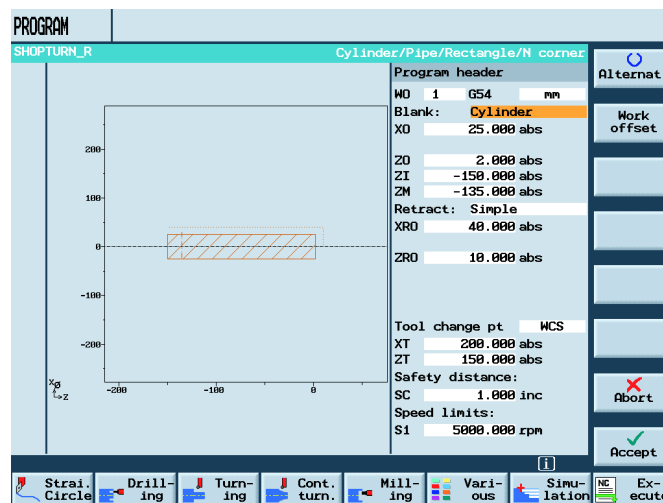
PROGRAM

SHOPTURN_R

Cylinder/Pipe/Rectangle/N corner

Program header

| WO | 1 | G54 | mm |
|---|---|---|---|

Blank: Cylinder
XO 25.000 abs

ZO 2.000 abs
ZI -150.000 abs
ZM -135.000 abs
Retract: Simple
XRO 40.000 abs

ZRO 10.000 abs

Tool change pt WCS
XT 200.000 abs
ZT 150.000 abs
Safety distance:
SC 1.000 inc
Speed limits:
S1 5000.000 rpm

200
100
0
-100
-200
X
Z
-200
-100
0

Alternat

Work offset

Abort

Accept

Strai. Circle

Drill-ing

Turn-ing

Cont. turn.

Mill-ing

Vari-ous

Simu-lation

NC

Ex-ecut